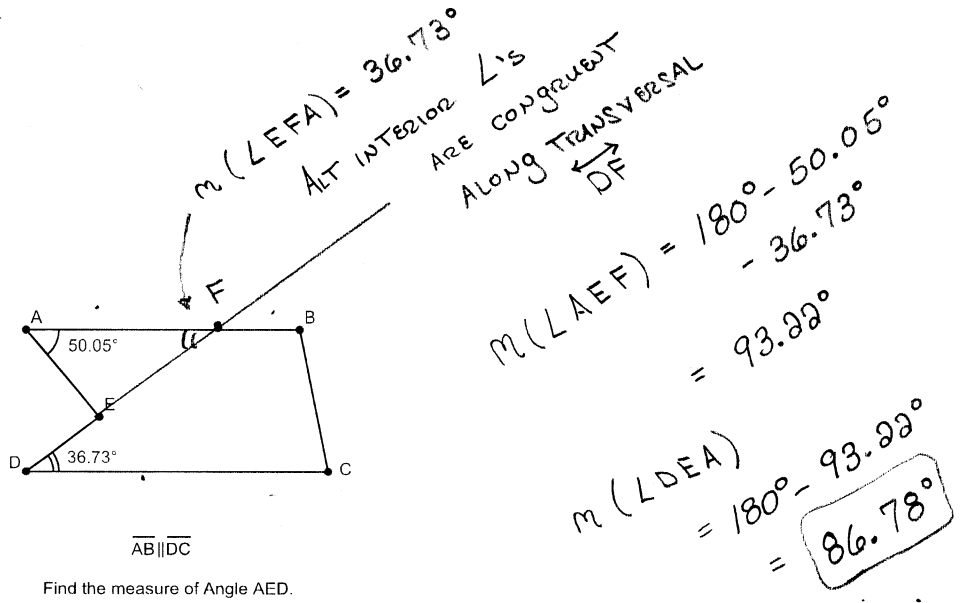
$m(\angle EFA) = 36.73°$

ALT INTERIOR $\angle$'S ARE CONGRUENT ALONG TRANSVERSAL $\overleftrightarrow{DF}$

F

A

B

50.05°

E

D

36.73°

C

$m(\angle AEF) = 180° - 50.05° - 36.73°$

$= 93.22°$

$m(\angle DEA) = 180° - 93.22°$

$= 86.78°$

$\overline{AB} \parallel \overline{DC}$

Find the measure of Angle AED.